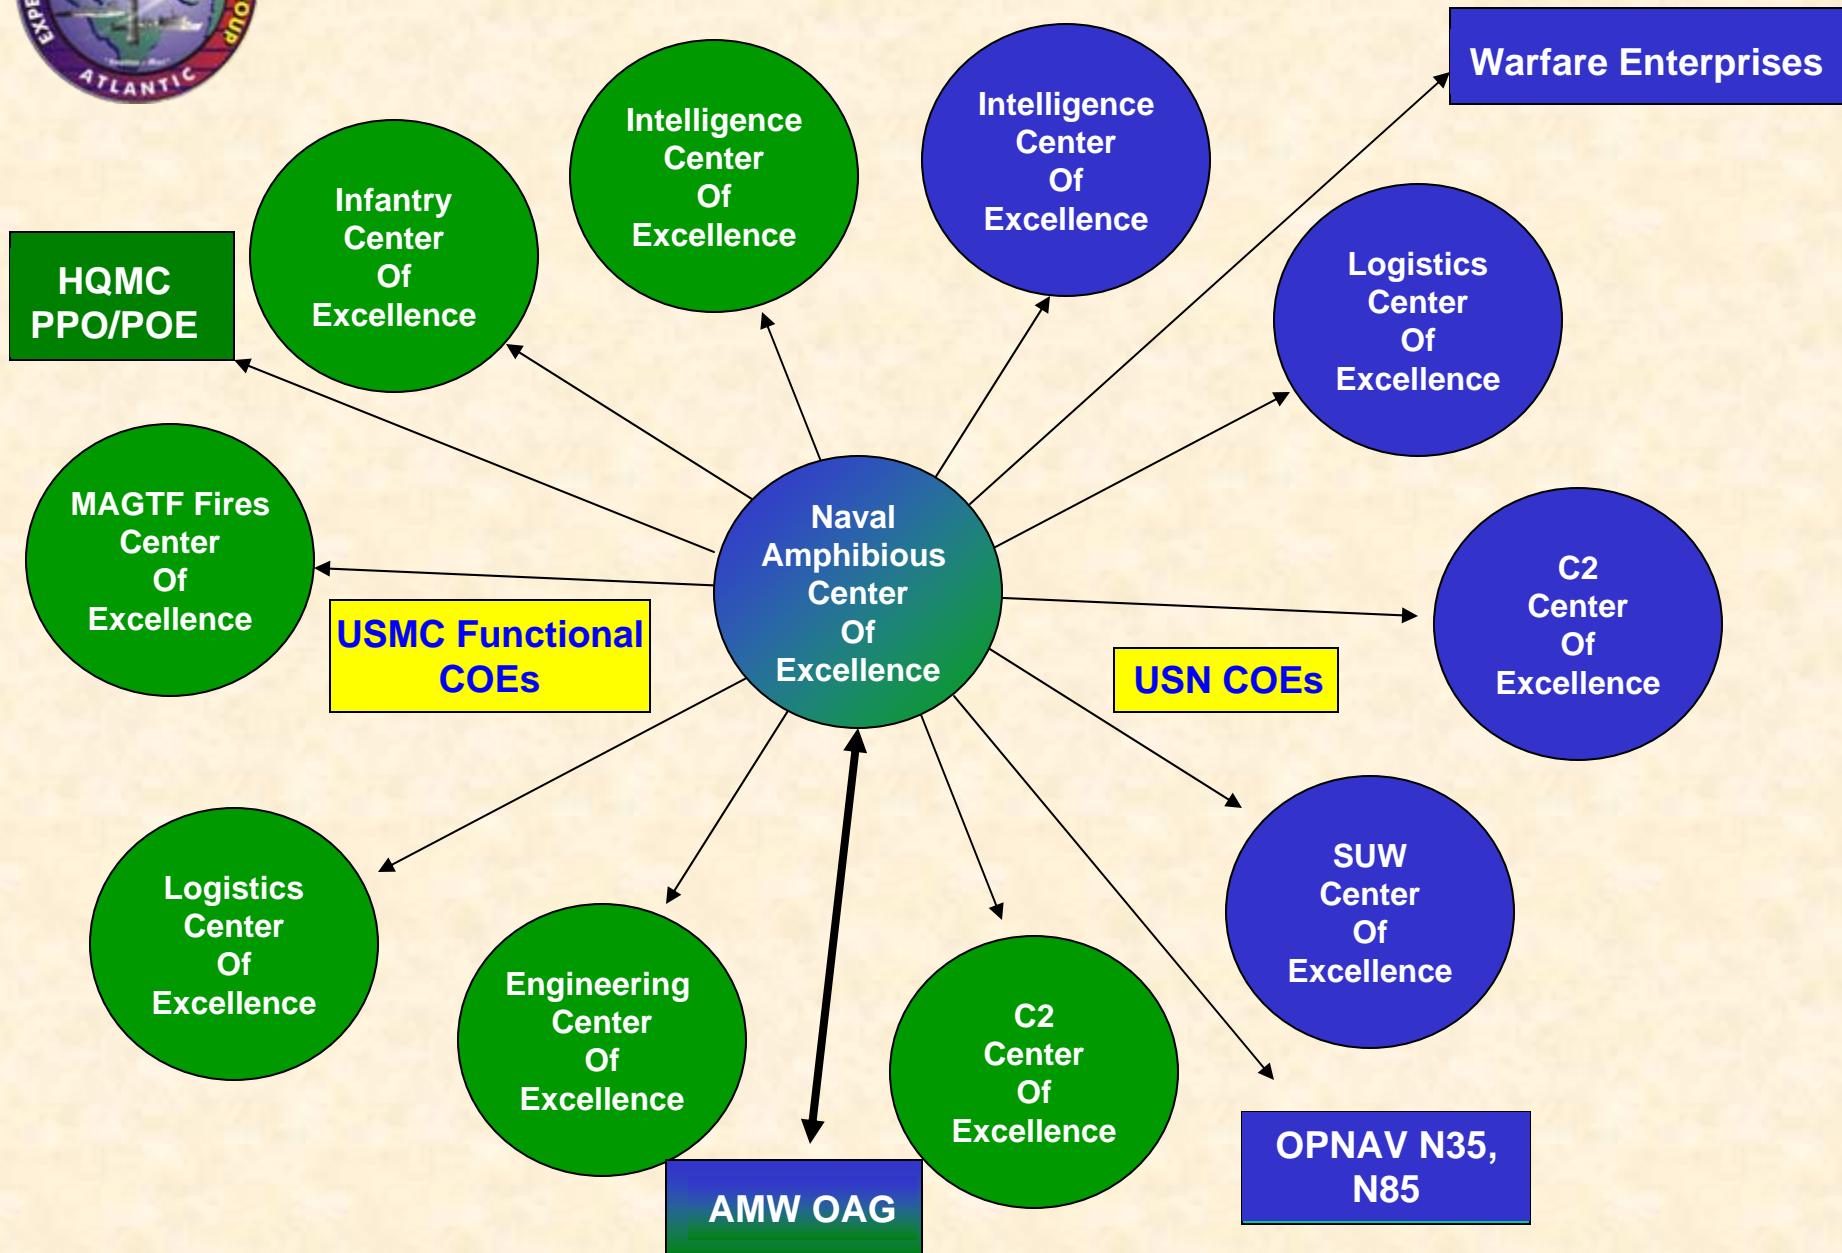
EXPE
OUP
ATLANTIC

Warfare Enterprises

Intelligence Center Of Excellence

Intelligence Center Of Excellence

Infantry Center Of Excellence

HQMC PPO/POE

Logistics Center Of Excellence

MAGTF Fires Center Of Excellence

Naval Amphibious Center Of Excellence

C2 Center Of Excellence

USMC Functional COEs

USN COEs

Logistics Center Of Excellence

SUW Center Of Excellence

Engineering Center Of Excellence

C2 Center Of Excellence

OPNAV N35, N85

AMW OAG